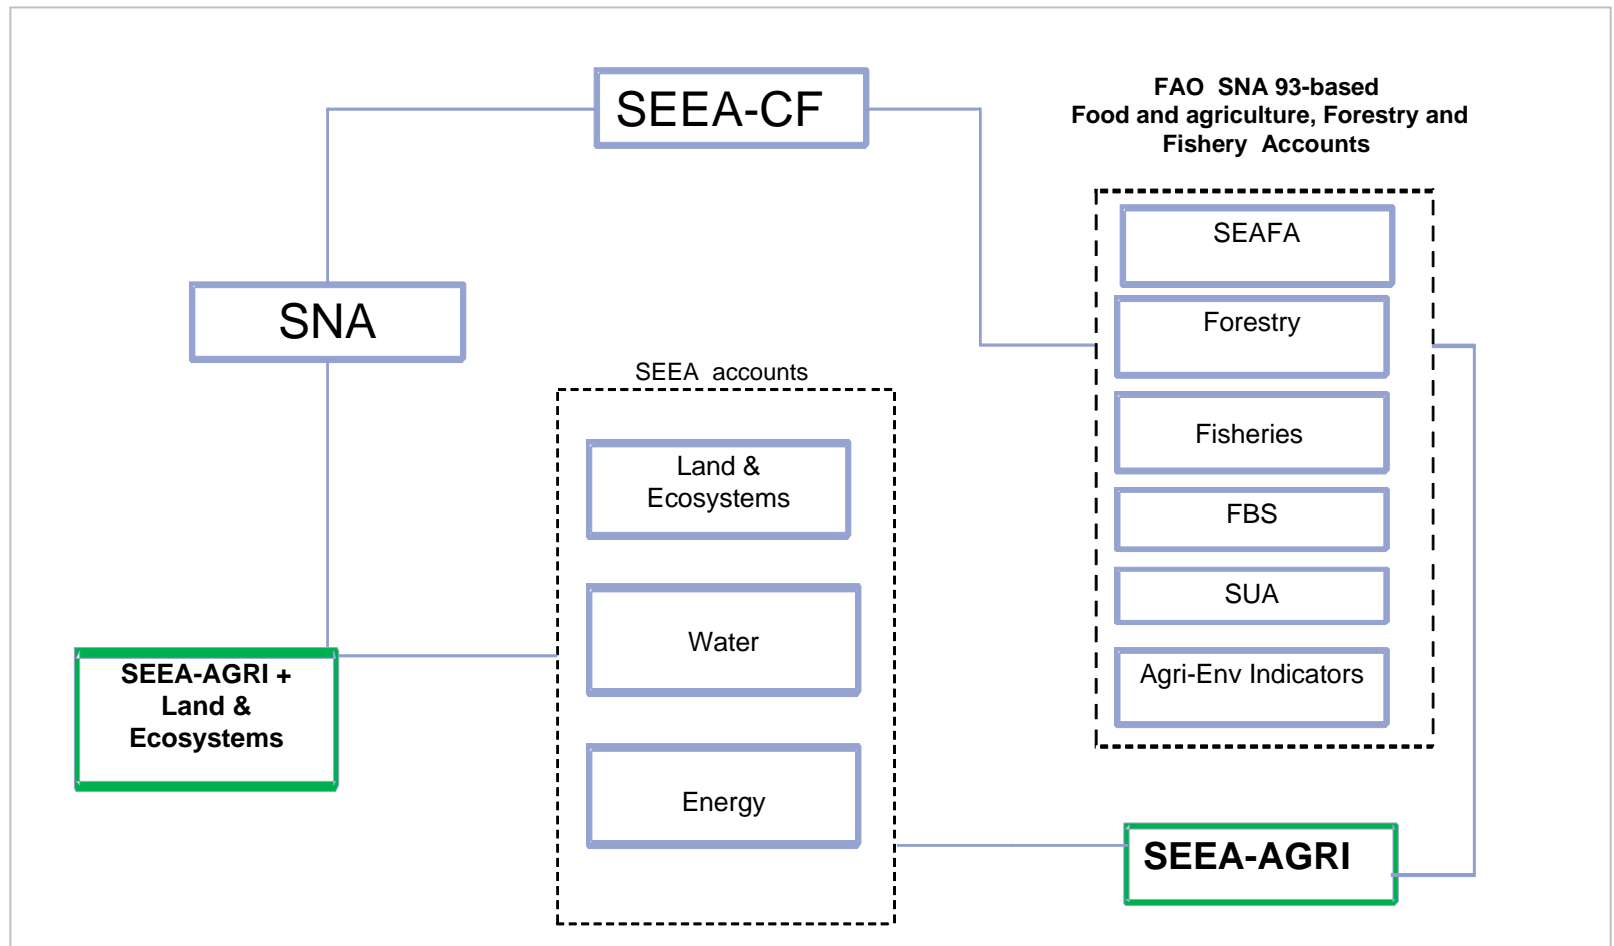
SEEA-CF

FAO SNA 93-based
Food and agriculture, Forestry and Fishery Accounts

SNA

SEEA accounts

Land & Ecosystems

Water

Energy

SEAFA

Forestry

Fisheries

FBS

SUA

Agri-Env Indicators

SEEA-AGRI + Land & Ecosystems

SEEA-AGRI